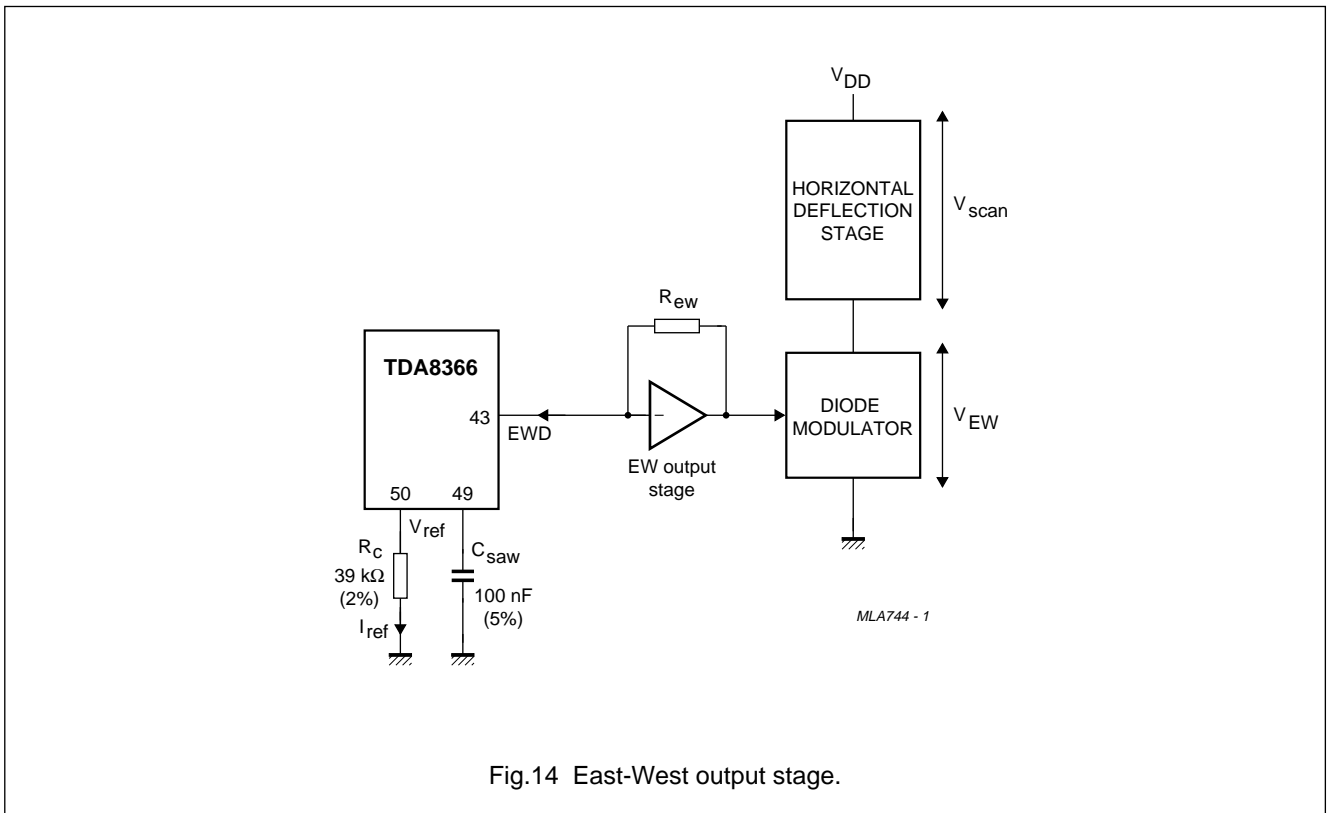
$V_{DD}$

HORIZONTAL DEFLECTION STAGE

$V_{scan}$

$R_{ew}$

TDA8366

43

EWD

−

EW output stage

DIODE MODULATOR

$V_{EW}$

50

49

$V_{ref}$

$R_C$

39 kΩ (2%)

$I_{ref}$

$C_{saw}$

100 nF (5%)

MLA744 - 1

Fig.14 East-West output stage.